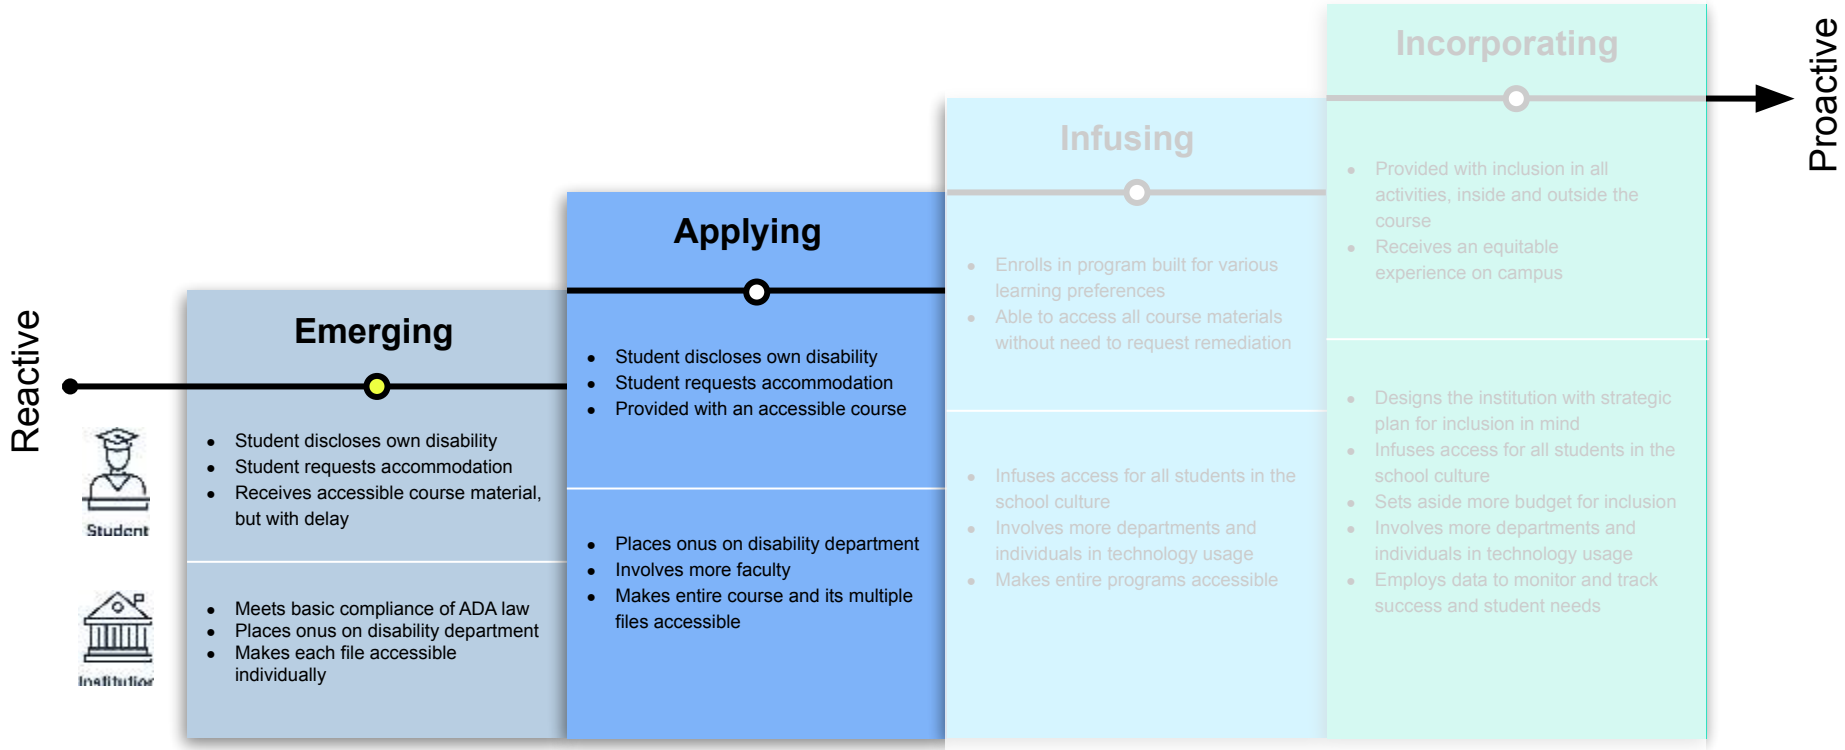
Reactive

Student

Institution

Emerging

- Student discloses own disability
- Student requests accommodation
- Receives accessible course material, but with delay

- Meets basic compliance of ADA law
- Places onus on disability department
- Makes each file accessible individually

Applying

- Student discloses own disability
- Student requests accommodation
- Provided with an accessible course

- Places onus on disability department
- Involves more faculty
- Makes entire course and its multiple files accessible

Infusing

- Enrolls in program built for various learning preferences
- Able to access all course materials without need to request remediation

- Infuses access for all students in the school culture
- Involves more departments and individuals in technology usage
- Makes entire programs accessible

Incorporating

- Provided with inclusion in all activities, inside and outside the course
- Receives an equitable experience on campus

- Designs the institution with strategic plan for inclusion in mind
- Infuses access for all students in the school culture
- Sets aside more budget for inclusion
- Involves more departments and individuals in technology usage
- Employs data to monitor and track success and student needs

Proactive